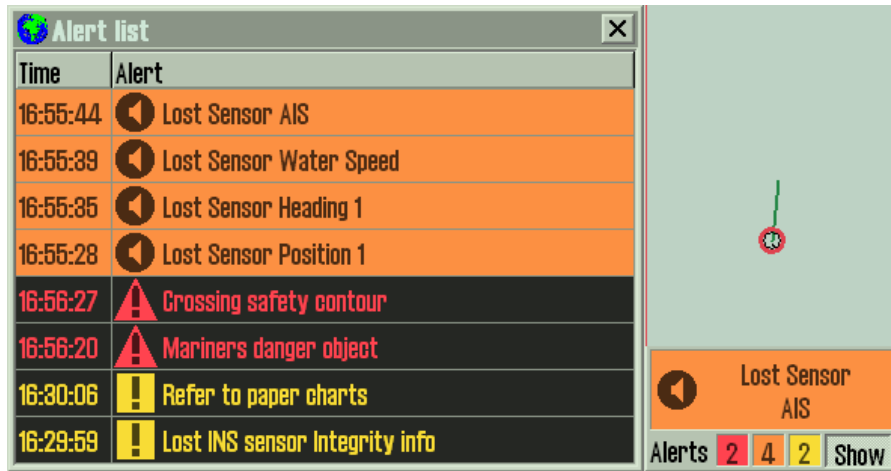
Alert list ✕

| Time | Alert |
|---|---|
| 16:55:44 | Lost Sensor AIS |
| 16:55:39 | Lost Sensor Water Speed |
| 16:55:35 | Lost Sensor Heading 1 |
| 16:55:28 | Lost Sensor Position 1 |
| 16:56:27 | Crossing safety contour |
| 16:56:20 | Mariners danger object |
| 16:30:06 | Refer to paper charts |
| 16:29:59 | Lost INS sensor Integrity info |

Lost Sensor AIS

Alerts 2 4 2 Show